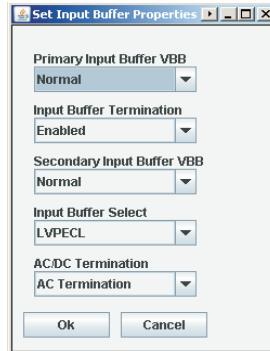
Set Input Buffer Properties

Primary Input Buffer VBB
Normal

Input Buffer Termination
Enabled

Secondary Input Buffer VBB
Normal

Input Buffer Select
LVPECL

AC/DC Termination
AC Termination

Ok
Cancel